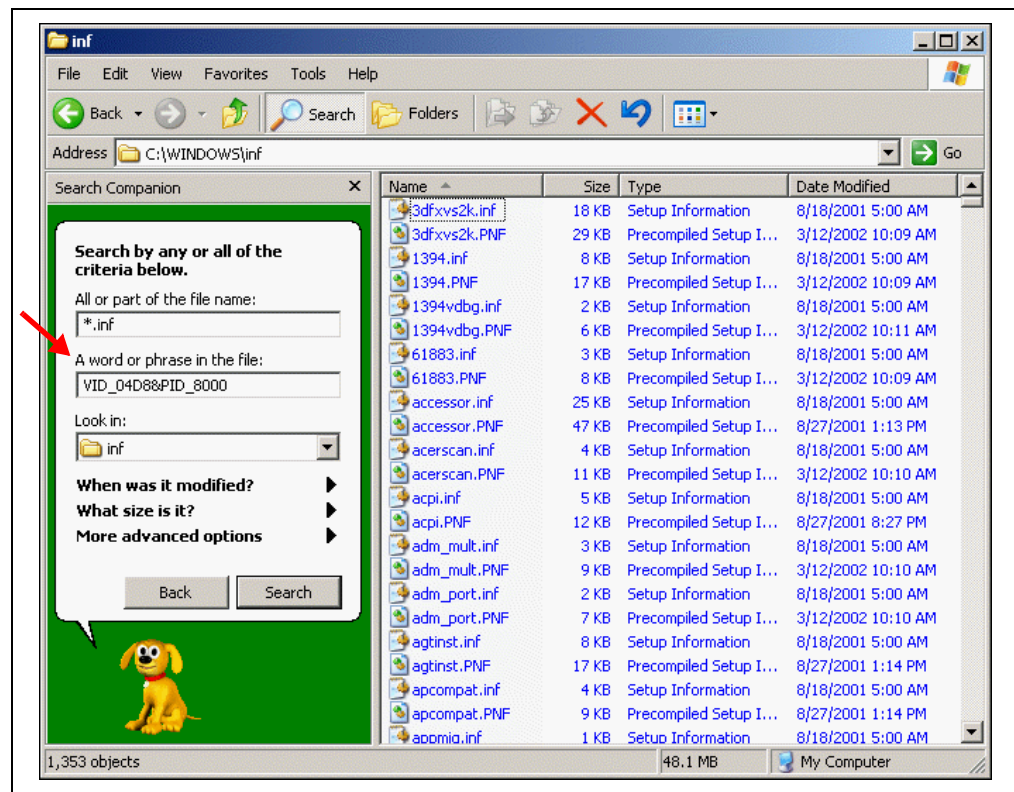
inf

File Edit View Favorites Tools Help

Back Search Folders

Address C:\WINDOWS\inf Go

Search Companion

Search by any or all of the criteria below.

All or part of the file name:
*.inf

A word or phrase in the file:
VID_04D8&PID_8000

Look in:
inf

When was it modified?
What size is it?
More advanced options

Back Search

| Name | Size | Type | Date Modified |
|---|---|---|---|
| 3dfxvs2k.inf | 18 KB | Setup Information | 8/18/2001 5:00 AM |
| 3dfxvs2k.PNF | 29 KB | Precompiled Setup I... | 3/12/2002 10:09 AM |
| 1394.inf | 8 KB | Setup Information | 8/18/2001 5:00 AM |
| 1394.PNF | 17 KB | Precompiled Setup I... | 3/12/2002 10:09 AM |
| 1394vdbg.inf | 2 KB | Setup Information | 8/18/2001 5:00 AM |
| 1394vdbg.PNF | 6 KB | Precompiled Setup I... | 3/12/2002 10:11 AM |
| 61883.inf | 3 KB | Setup Information | 8/18/2001 5:00 AM |
| 61883.PNF | 8 KB | Precompiled Setup I... | 3/12/2002 10:09 AM |
| accessor.inf | 25 KB | Setup Information | 8/18/2001 5:00 AM |
| accessor.PNF | 47 KB | Precompiled Setup I... | 8/27/2001 1:13 PM |
| acerscan.inf | 4 KB | Setup Information | 8/18/2001 5:00 AM |
| acerscan.PNF | 11 KB | Precompiled Setup I... | 3/12/2002 10:10 AM |
| acpi.inf | 5 KB | Setup Information | 8/18/2001 5:00 AM |
| acpi.PNF | 12 KB | Precompiled Setup I... | 8/27/2001 8:27 PM |
| adm_mult.inf | 3 KB | Setup Information | 8/18/2001 5:00 AM |
| adm_mult.PNF | 9 KB | Precompiled Setup I... | 3/12/2002 10:10 AM |
| adm_port.inf | 2 KB | Setup Information | 8/18/2001 5:00 AM |
| adm_port.PNF | 7 KB | Precompiled Setup I... | 3/12/2002 10:10 AM |
| agtinst.inf | 8 KB | Setup Information | 8/18/2001 5:00 AM |
| agtinst.PNF | 17 KB | Precompiled Setup I... | 8/27/2001 1:14 PM |
| apcompat.inf | 4 KB | Setup Information | 8/18/2001 5:00 AM |
| apcompat.PNF | 9 KB | Precompiled Setup I... | 8/27/2001 1:14 PM |
| appmig.inf | 1 KB | Setup Information | 8/18/2001 5:00 AM |

1,353 objects 48.1 MB My Computer